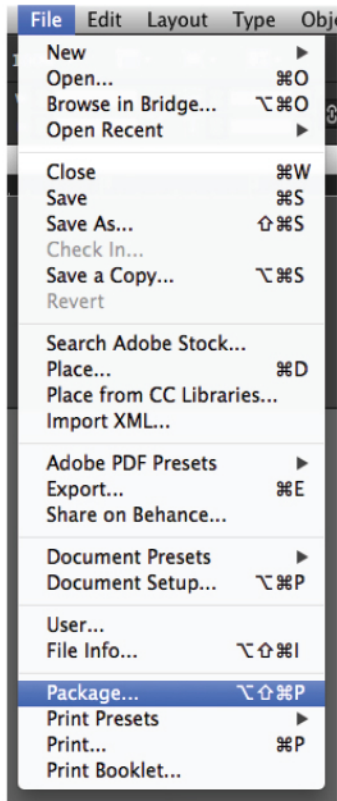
File Edit Layout Type Obje

New ▸
Open... ⌘O
Browse in Bridge... ⌥⌘O
Open Recent ▸

Close ⌘W
Save ⌘S
Save As... ⇧⌘S
Check In...
Save a Copy... ⌥⌘S
Revert

Search Adobe Stock...
Place... ⌘D
Place from CC Libraries...
Import XML...

Adobe PDF Presets ▸
Export... ⌘E
Share on Behance...

Document Presets ▸
Document Setup... ⌥⌘P

User...
File Info... ⌥⇧⌘I

Package... ⌥⇧⌘P
Print Presets ▸
Print... ⌘P
Print Booklet...